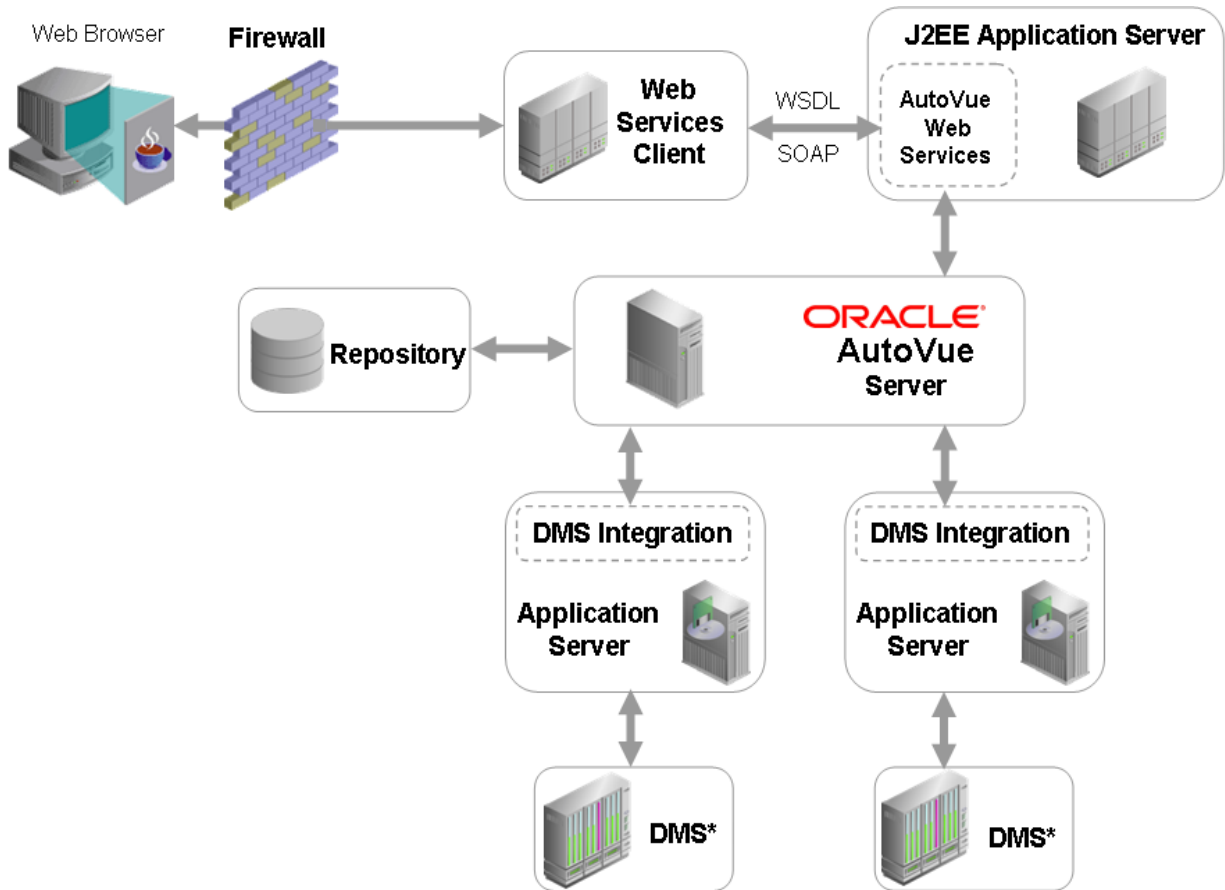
Web Browser

Firewall

Web Services Client

WSDL

SOAP

J2EE Application Server

AutoVue Web Services

Repository

ORACLE

AutoVue Server

DMS Integration

Application Server

DMS Integration

Application Server

DMS*

DMS*